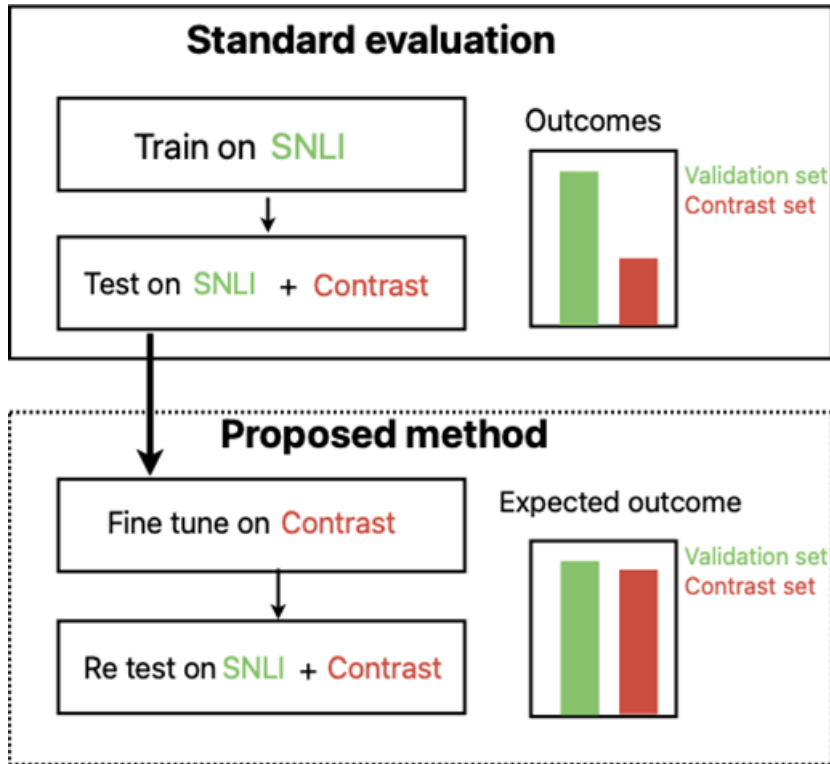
Standard evaluation

Train on SNLI

Test on SNLI + Contrast

Outcomes

Validation set
Contrast set

Proposed method

Fine tune on Contrast

Re test on SNLI + Contrast

Expected outcome

Validation set
Contrast set